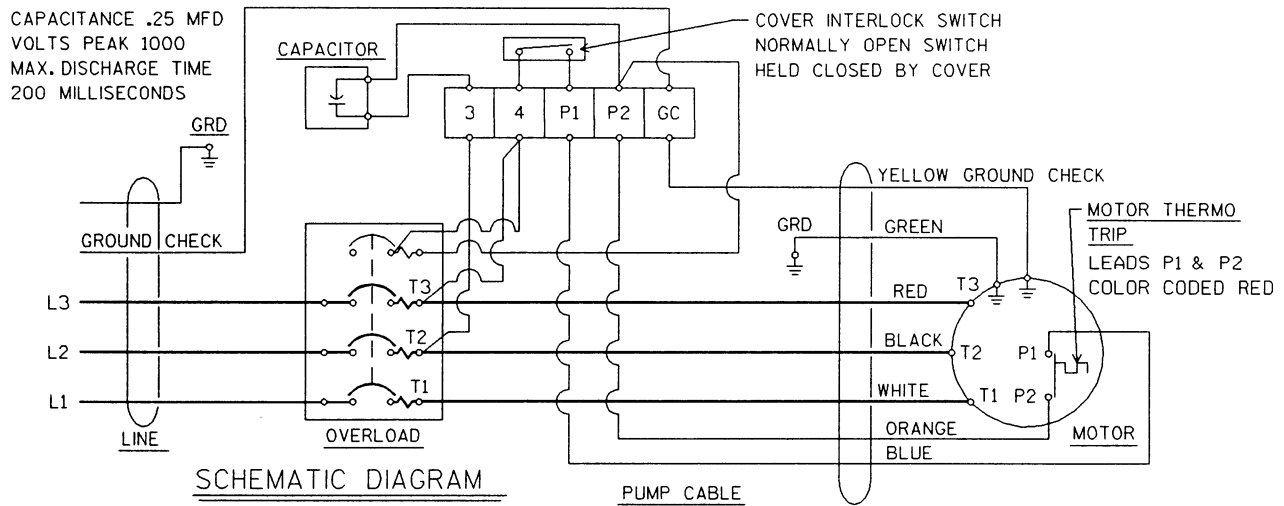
CAPACITANCE .25 MFD
VOLTS PEAK 1000
MAX. DISCHARGE TIME
200 MILLISECONDS

CAPACITOR

COVER INTERLOCK SWITCH
NORMALLY OPEN SWITCH
HELD CLOSED BY COVER

3
4
P1
P2
GC

GRD

YELLOW GROUND CHECK

GROUND CHECK

GRD
GREEN

MOTOR THERMO TRIP
LEADS P1 & P2
COLOR CODED RED

L3
T3
RED
T3

L2
T2
BLACK
T2
P1

L1
T1
WHITE
T1
P2

LINE

OVERLOAD

ORANGE
BLUE

MOTOR

SCHEMATIC DIAGRAM

PUMP CABLE